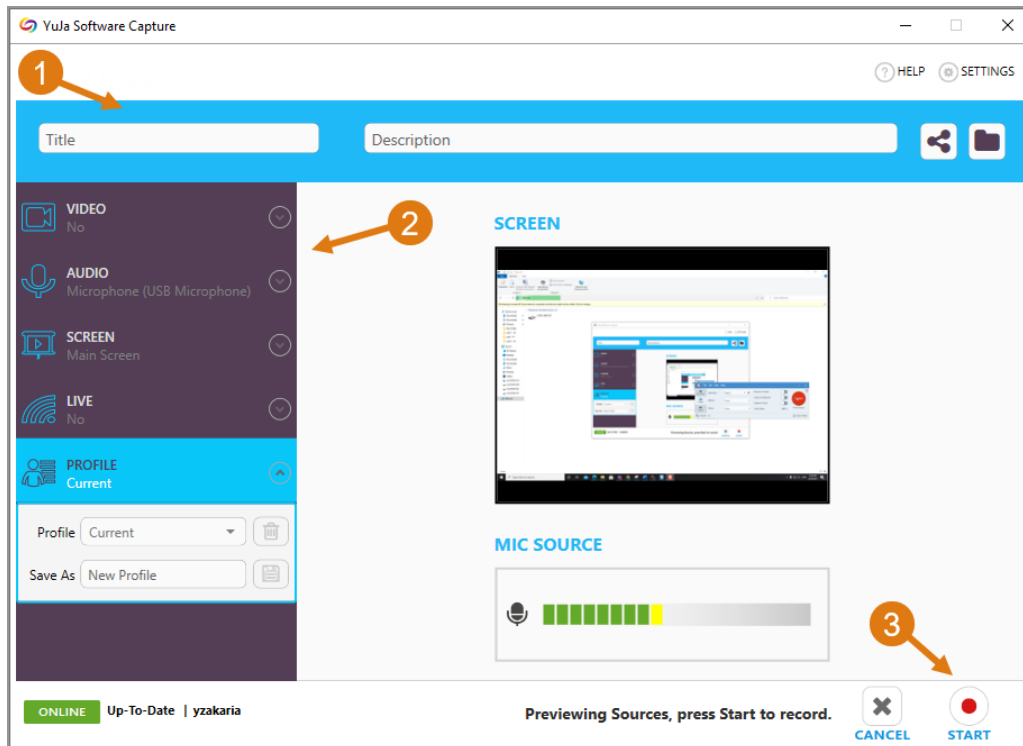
YuJa Software Capture

1

HELP SETTINGS

Title

Description

VIDEO
No

AUDIO
Microphone (USB Microphone)

SCREEN
Main Screen

LIVE
No

PROFILE
Current

Profile Current

Save As New Profile

2

SCREEN

MIC SOURCE

3

ONLINE Up-To-Date | yzakaria

Previewing Sources, press Start to record.

CANCEL

START